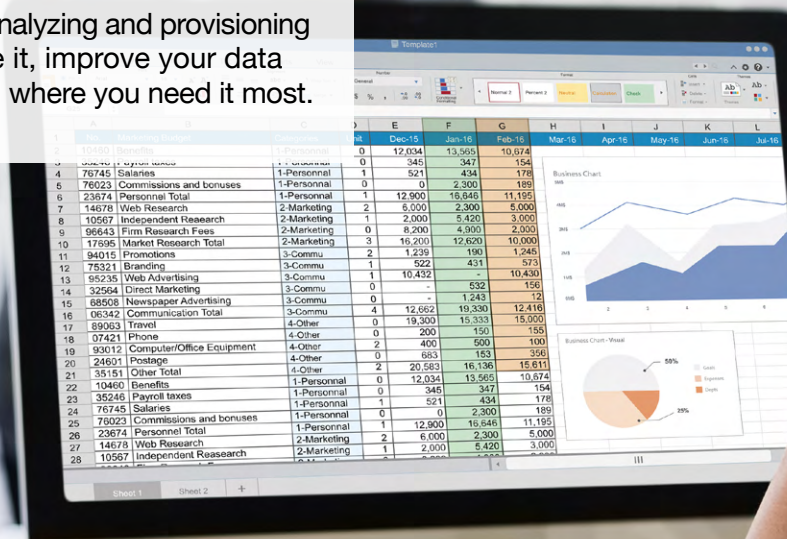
nalyzing and provisioning
e it, improve your data
where you need it most.

Template1

Normal 2 Percent 2 Neutral Calculation Check

| | A | B | C | D | E | F | G | H | I | J | K | L |
|---|---|---|---|---|---|---|---|---|---|---|---|---|
| 1 | No. | Marketing Budget | Categories | Unit | Dec-15 | Jan-16 | Feb-16 | Mar-16 | Apr-16 | May-16 | Jun-16 | Jul-16 |
| 2 | 10460 | Benefits | 1-Personnel | 0 | 12,034 | 13,565 | 10,674 | | | | | |
| 3 | 35246 | Payroll taxes | 1-Personnel | 0 | 345 | 347 | 154 | | | | | |
| 4 | 76745 | Salaries | 1-Personnel | 1 | 521 | 434 | 178 | | | | | |
| 5 | 76023 | Commissions and bonuses | 1-Personnel | 0 | 0 | 2,300 | 189 | | | | | |
| 6 | 23674 | Personnel Total | 1-Personnel | 1 | 12,900 | 16,646 | 11,195 | | | | | |
| 7 | 14678 | Web Research | 2-Marketing | 2 | 5,000 | 2,300 | 5,000 | | | | | |
| 8 | 10567 | Independent Reasearch | 2-Marketing | 1 | 2,000 | 5,420 | 3,000 | | | | | |
| 9 | 96643 | Firm Research Fees | 2-Marketing | 0 | 8,200 | 4,900 | 2,000 | | | | | |
| 10 | 17695 | Market Research Total | 2-Marketing | 3 | 16,200 | 12,620 | 10,000 | | | | | |
| 11 | 94015 | Promotions | 3-Commu | 2 | 1,239 | 190 | 1,245 | | | | | |
| 12 | 75321 | Branding | 3-Commu | 1 | 522 | 431 | 573 | | | | | |
| 13 | 95235 | Web Advertising | 3-Commu | 1 | 10,432 | - | 10,430 | | | | | |
| 14 | 32564 | Direct Marketing | 3-Commu | 0 | - | 532 | 156 | | | | | |
| 15 | 68508 | Newspaper Advertising | 3-Commu | 0 | - | 1,243 | 12 | | | | | |
| 16 | 06342 | Communication Total | 3-Commu | 4 | 12,662 | 19,330 | 12,416 | | | | | |
| 17 | 89063 | Travel | 4-Other | 0 | 19,300 | 15,333 | 15,000 | | | | | |
| 18 | 07421 | Phone | 4-Other | 0 | 200 | 150 | 155 | | | | | |
| 19 | 93012 | Computer/Office Equipment | 4-Other | 2 | 400 | 500 | 100 | | | | | |
| 20 | 24601 | Postage | 4-Other | 0 | 683 | 153 | 356 | | | | | |
| 21 | 35151 | Other Total | 4-Other | 2 | 20,583 | 16,136 | 15,611 | | | | | |
| 22 | 10460 | Benefits | 1-Personnel | 0 | 12,034 | 13,565 | 10,674 | | | | | |
| 23 | 35246 | Payroll taxes | 1-Personnel | 0 | 345 | 347 | 154 | | | | | |
| 24 | 76745 | Salaries | 1-Personnel | 1 | 521 | 434 | 178 | | | | | |
| 25 | 76023 | Commissions and bonuses | 1-Personnel | 0 | 0 | 2,300 | 189 | | | | | |
| 26 | 23674 | Personnel Total | 1-Personnel | 1 | 12,900 | 16,646 | 11,195 | | | | | |
| 27 | 14678 | Web Research | 2-Marketing | 2 | 6,000 | 2,300 | 5,000 | | | | | |
| 28 | 10567 | Independent Reasearch | 2-Marketing | 1 | 2,000 | 5,420 | 3,000 | | | | | |

Business Chart

Business Chart - Visual

50%

35%

Sheet 1 Sheet 2 +